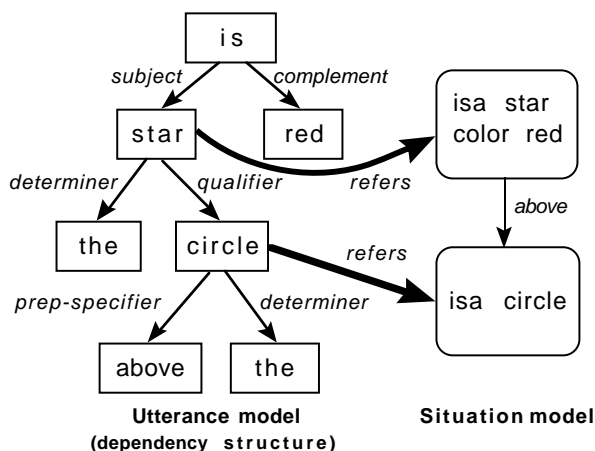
is
subject
complement
star
red
determiner
qualifier
refers
isa star
color red
above
the
circle
refers
isa circle
prep-specifier
determiner
above
the
Utterance model
(dependency structure)
Situation model